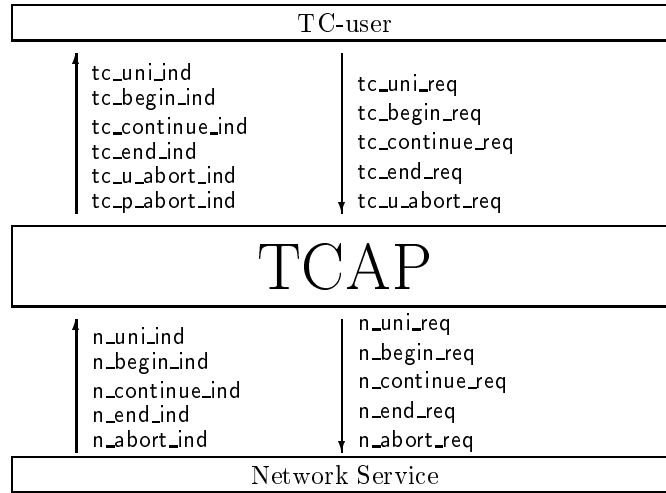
TC-user

tc_uni_ind
tc_begin_ind
tc_continue_ind
tc_end_ind
tc_u_abort_ind
tc_p_abort_ind

tc_uni_req
tc_begin_req
tc_continue_req
tc_end_req
tc_u_abort_req

TCAP

n_uni_ind
n_begin_ind
n_continue_ind
n_end_ind
n_abort_ind

n_uni_req
n_begin_req
n_continue_req
n_end_req
n_abort_req

Network Service